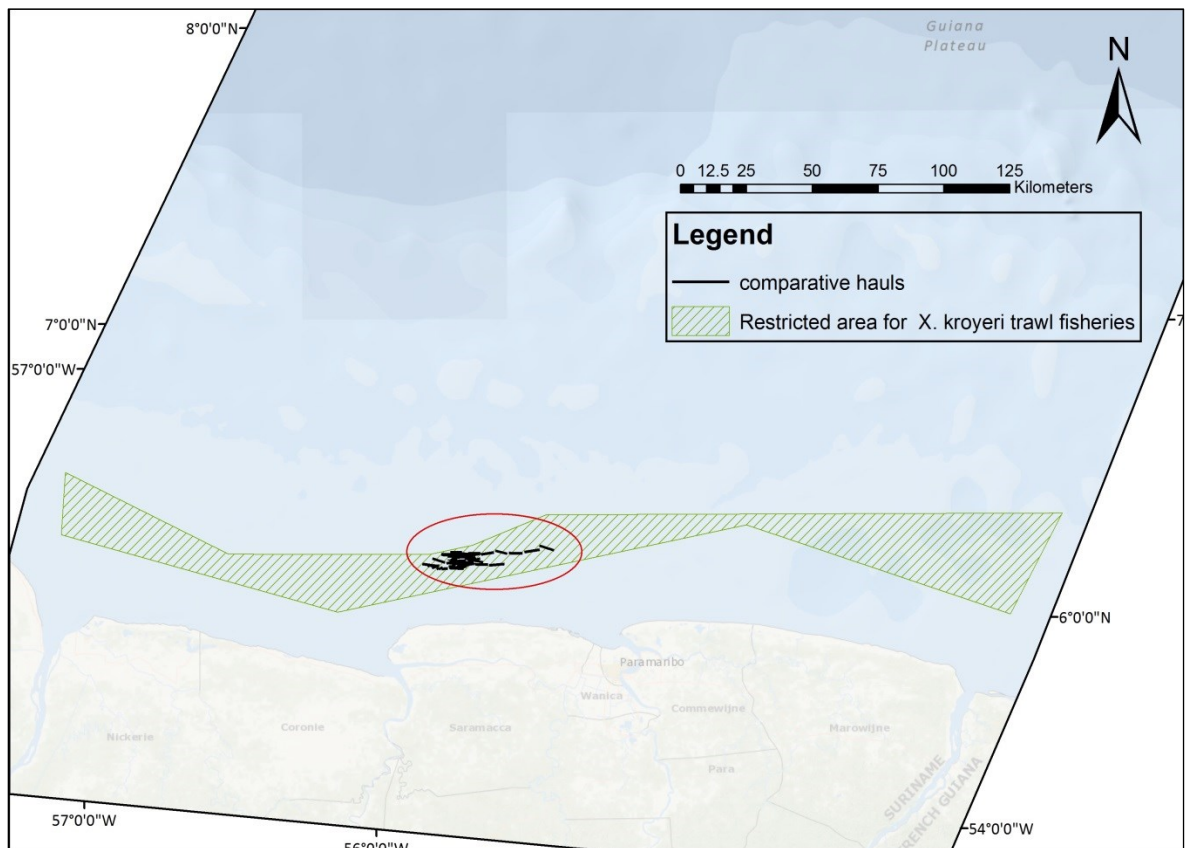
8°0'0"N

Guiana Plateau

N

0 12.5 25 50 75 100 125 Kilometers

Legend

comparative hauls

Restricted area for X. kroyeri trawl fisheries

7°0'0"N

57°0'0"W

7

6°0'0"N

Paramaribo

Wanica

Commewijne

Nickerie

Coronie

Saramacca

Marowijne

Para

SURINAME

FRENCH GUIANA

57°0'0"W

56°0'0"W

54°0'0"W